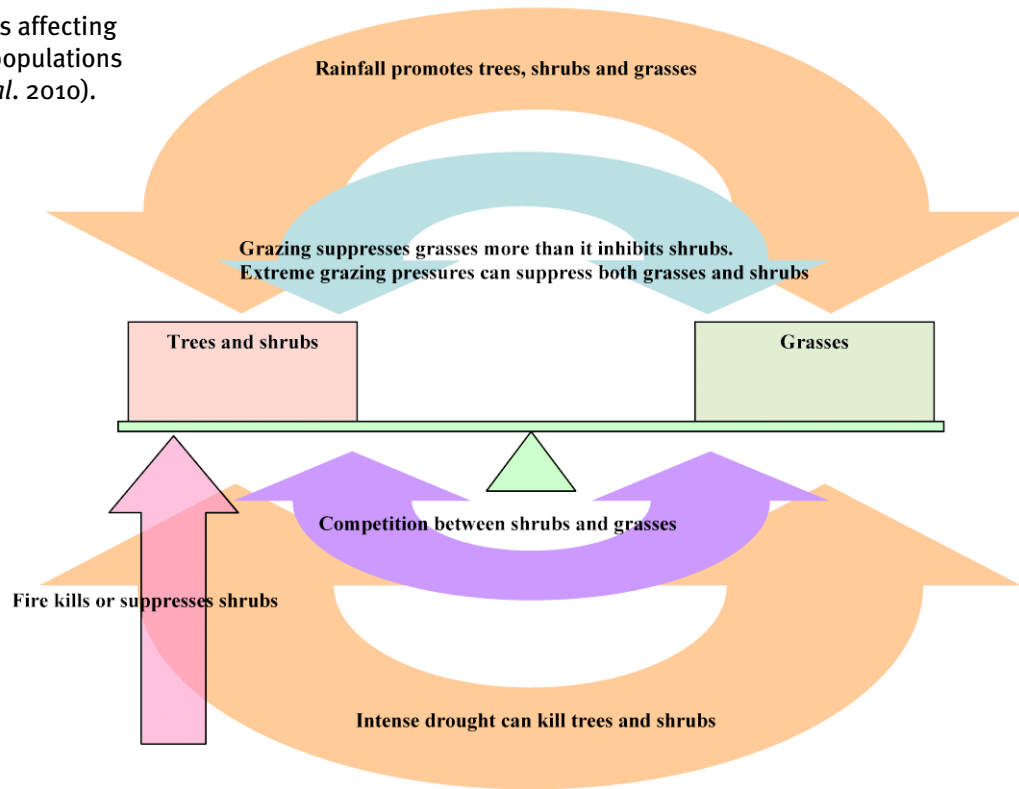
s affecting
populations
al. 2010).

Rainfall promotes trees, shrubs and grasses

Grazing suppresses grasses more than it inhibits shrubs.
Extreme grazing pressures can suppress both grasses and shrubs

Trees and shrubs

Grasses

Competition between shrubs and grasses

Fire kills or suppresses shrubs

Intense drought can kill trees and shrubs